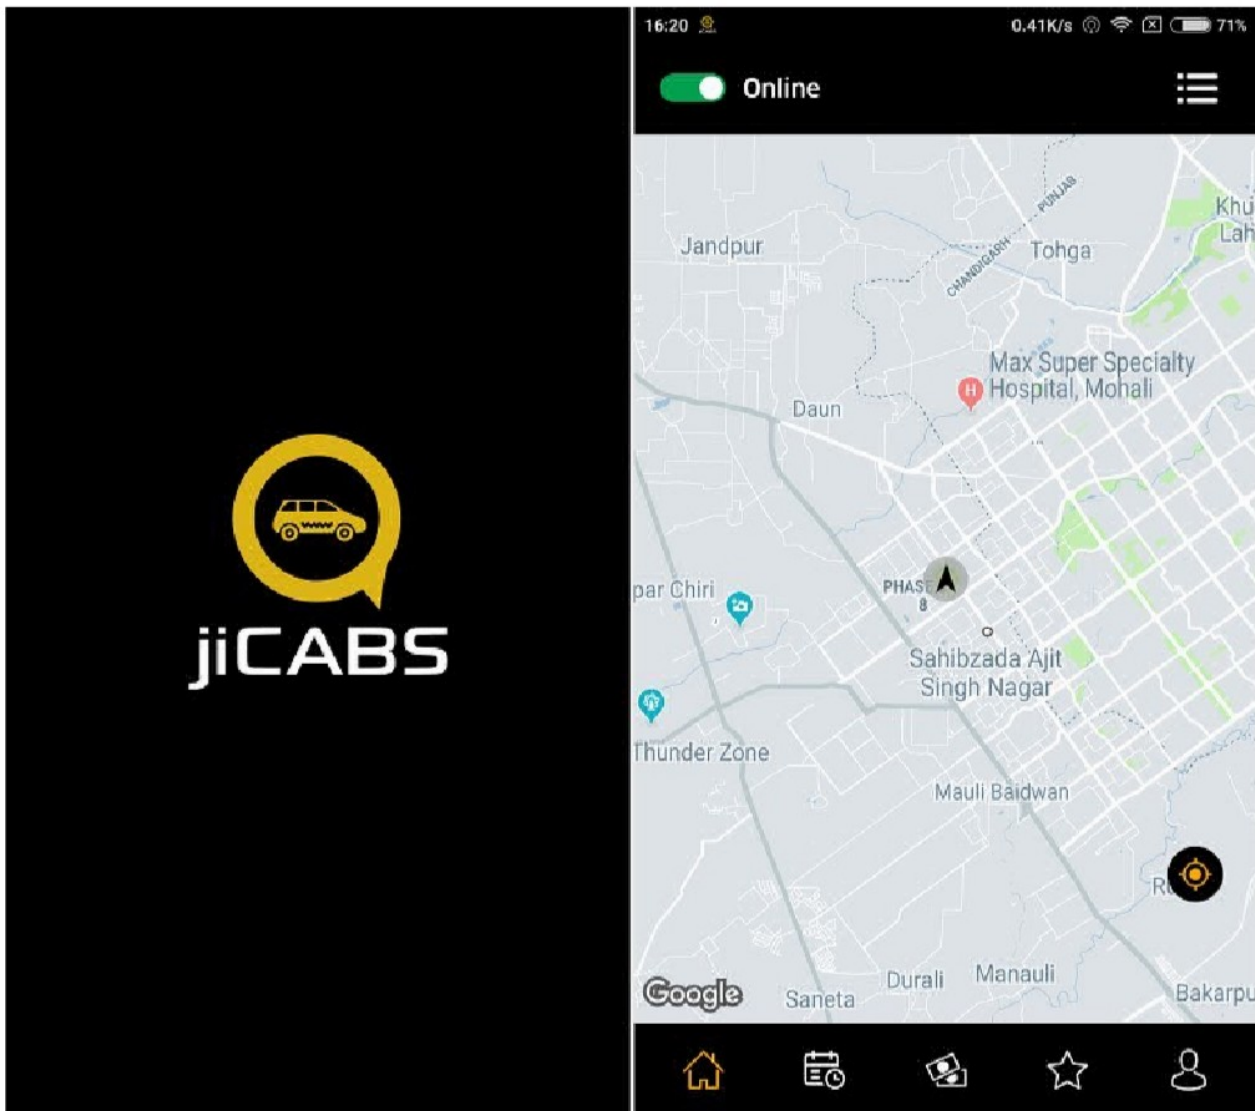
jiCABS

16:20
0.41K/s 71%

Online

Jandpur
CHANDIGARH
PUNJAB
Tohga
Khu
Lah
Max Super Specialty Hospital, Mohali
Daun
par Chiri
PHASE 8
Sahibzada Ajit Singh Nagar
Thunder Zone
Mauli Baidwan
R
Google
Saneta
Durali
Manauli
Bakarpu